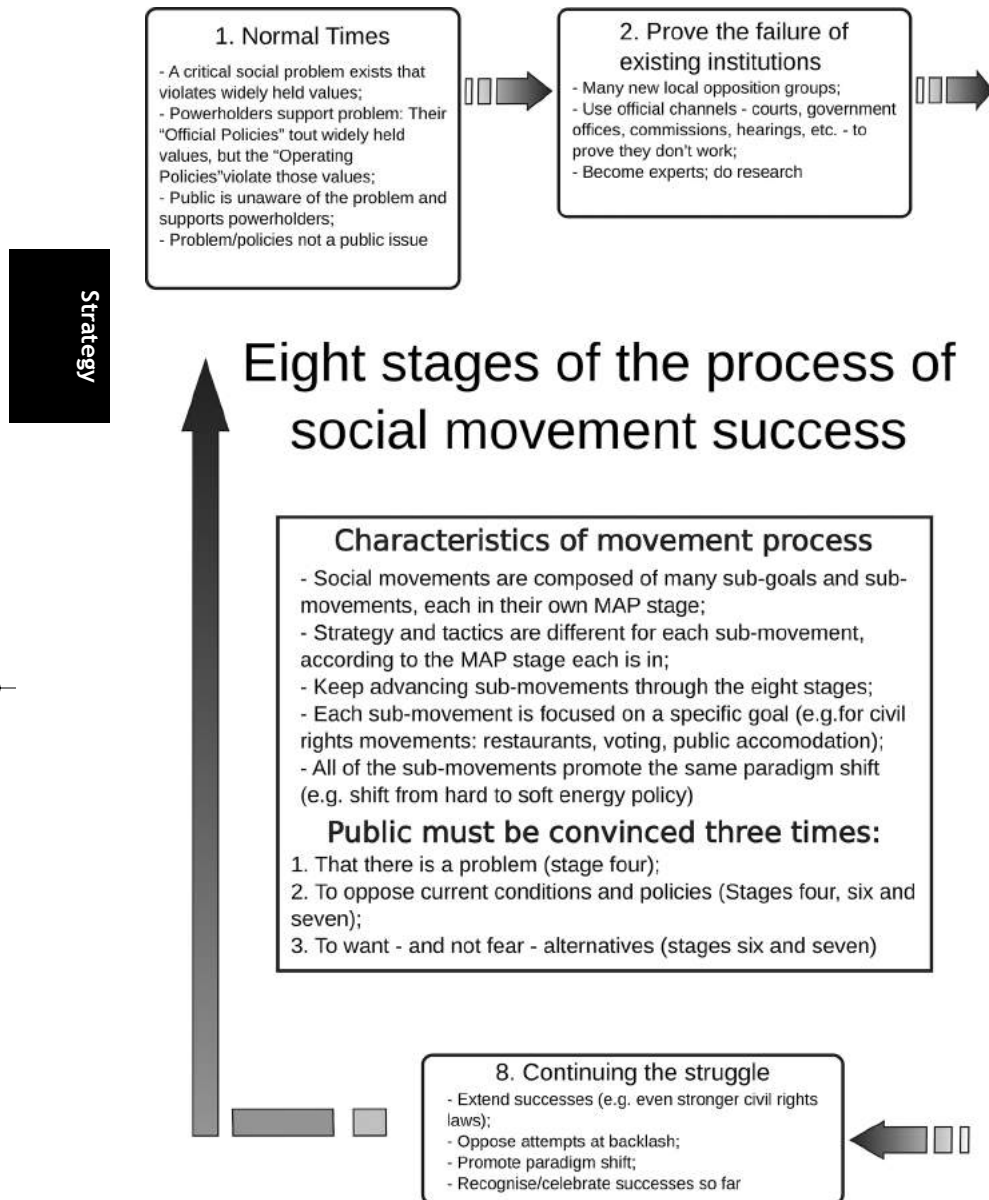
1. Normal Times

- A critical social problem exists that violates widely held values;
- Powerholders support problem: Their "Official Policies" tout widely held values, but the "Operating Policies"violate those values;
- Public is unaware of the problem and supports powerholders;
- Problem/policies not a public issue

2. Prove the failure of existing institutions

- Many new local opposition groups;
- Use official channels - courts, government offices, commissions, hearings, etc. - to prove they don't work;
- Become experts; do research

Strategy

Eight stages of the process of social movement success

Characteristics of movement process

- Social movements are composed of many sub-goals and sub-movements, each in their own MAP stage;
- Strategy and tactics are different for each sub-movement, according to the MAP stage each is in;
- Keep advancing sub-movements through the eight stages;
- Each sub-movement is focused on a specific goal (e.g.for civil rights movements: restaurants, voting, public accomodation);
- All of the sub-movements promote the same paradigm shift (e.g. shift from hard to soft energy policy)

Public must be convinced three times:

1. That there is a problem (stage four);
2. To oppose current conditions and policies (Stages four, six and seven);
3. To want - and not fear - alternatives (stages six and seven)

8. Continuing the struggle

- Extend successes (e.g. even stronger civil rights laws);
- Oppose attempts at backlash;
- Promote paradigm shift;
- Recognise/celebrate successes so far